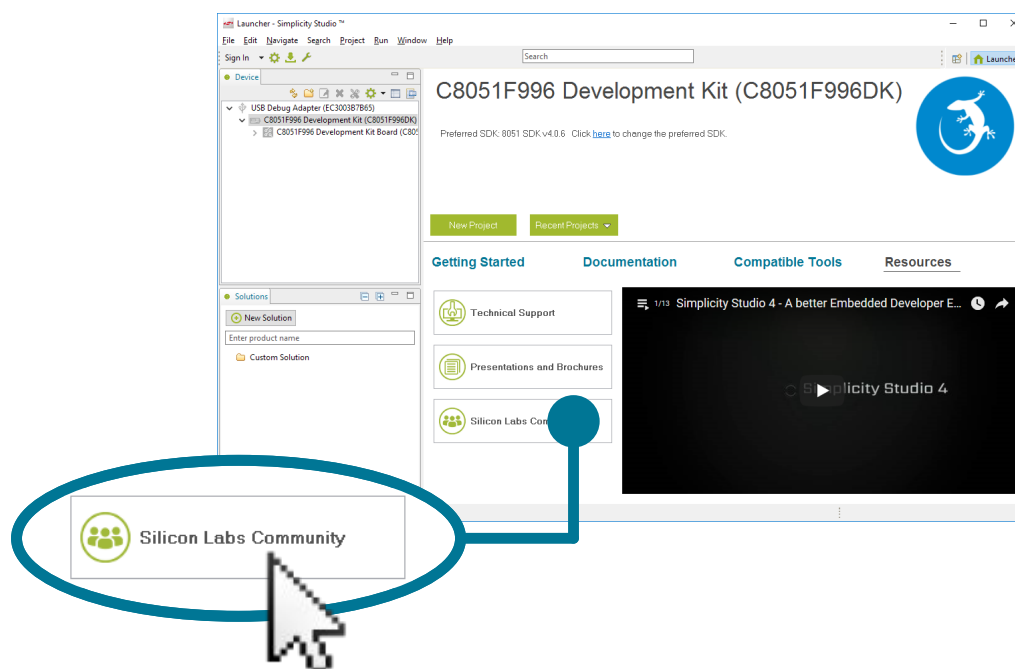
Launcher - Simplicity Studio ™

File Edit Navigate Search Project Run Window Help

Sign In

Search

Launche

Device

USB Debug Adapter (EC3003B7B65)
C8051F996 Development Kit (C8051F996DK)
C8051F996 Development Kit Board (C805

Solutions

New Solution

Enter product name

Custom Solution

C8051F996 Development Kit (C8051F996DK)

Preferred SDK: 8051 SDK v4.0.6 Click here to change the preferred SDK.

New Project

Recent Projects

Getting Started

Documentation

Compatible Tools

Resources

Technical Support

Presentations and Brochures

Silicon Labs Com

1/13 Simplicity Studio 4 - A better Embedded Developer E...

Simplicity Studio 4

Silicon Labs Community